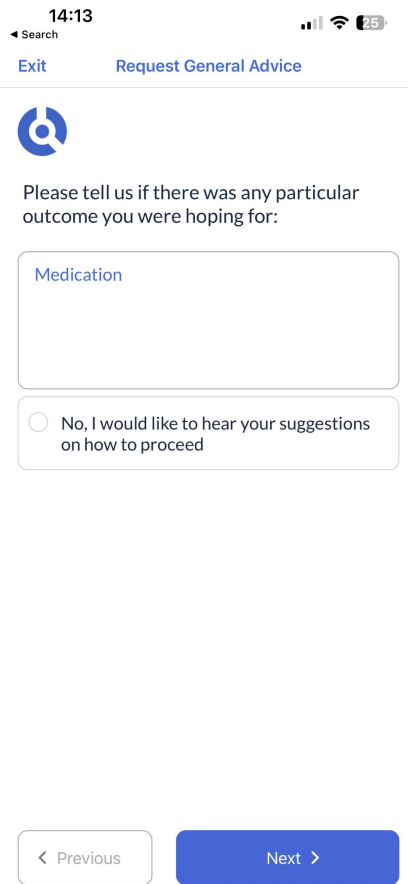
14:13
◂ Search
25

Exit
Request General Advice

Please tell us if there was any particular outcome you were hoping for:

Medication

No, I would like to hear your suggestions on how to proceed

< Previous
Next >